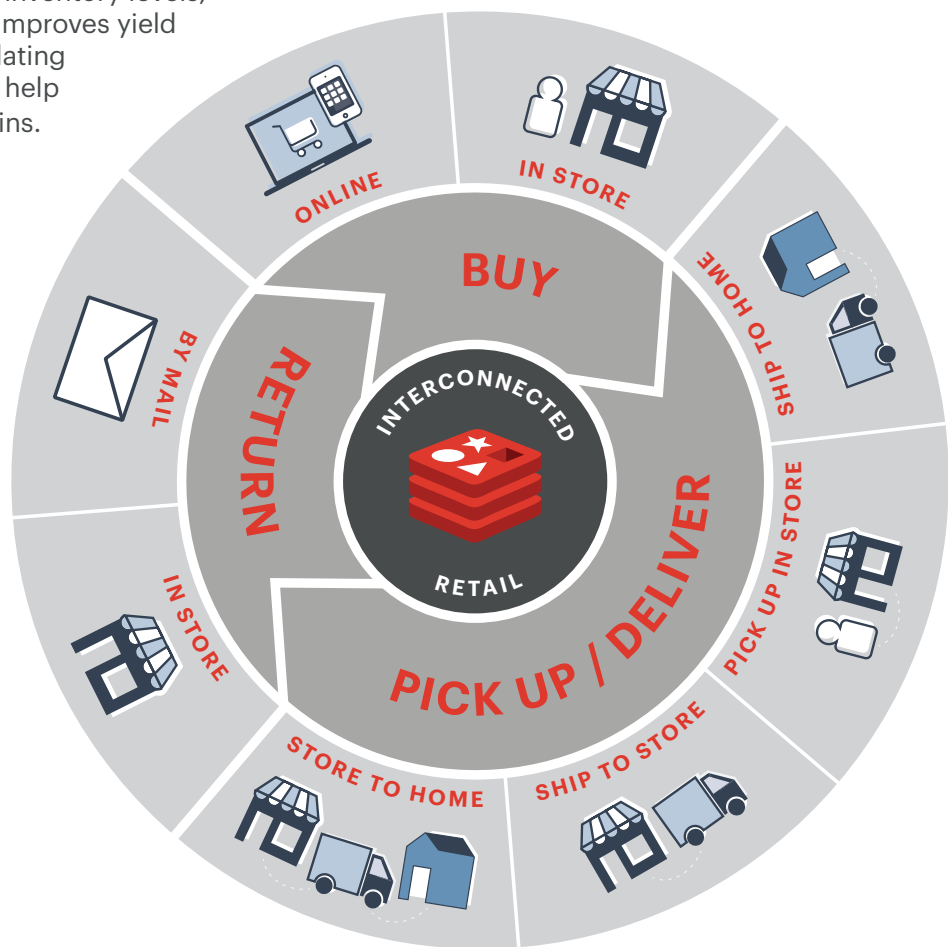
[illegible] inventory levels, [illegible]mproves yield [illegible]lating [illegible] help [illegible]ins.

ONLINE

IN STORE

SHIP TO HOME

PICK UP IN STORE

SHIP TO STORE

STORE TO HOME

IN STORE

BY MAIL

BUY

PICK UP / DELIVER

RETURN

INTERCONNECTED

RETAIL